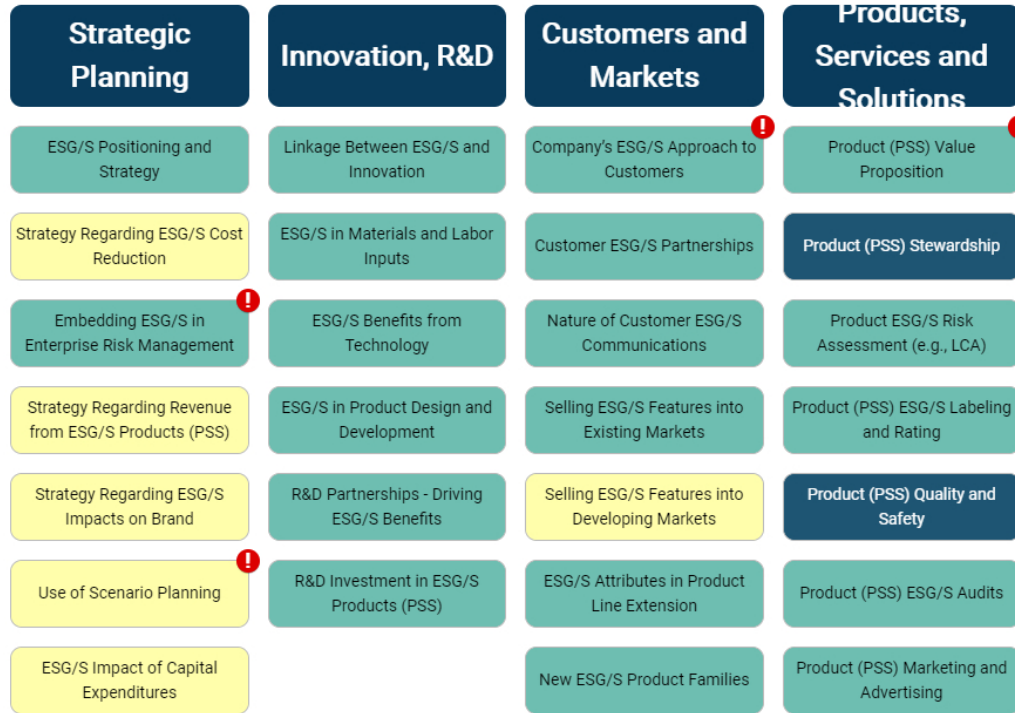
Strategic Planning

ESG/S Positioning and Strategy

Strategy Regarding ESG/S Cost Reduction

Embedding ESG/S in Enterprise Risk Management

Strategy Regarding Revenue from ESG/S Products (PSS)

Strategy Regarding ESG/S Impacts on Brand

Use of Scenario Planning

ESG/S Impact of Capital Expenditures

Innovation, R&D

Linkage Between ESG/S and Innovation

ESG/S in Materials and Labor Inputs

ESG/S Benefits from Technology

ESG/S in Product Design and Development

R&D Partnerships - Driving ESG/S Benefits

R&D Investment in ESG/S Products (PSS)

Customers and Markets

Company's ESG/S Approach to Customers

Customer ESG/S Partnerships

Nature of Customer ESG/S Communications

Selling ESG/S Features into Existing Markets

Selling ESG/S Features into Developing Markets

ESG/S Attributes in Product Line Extension

New ESG/S Product Families

Products, Services and Solutions

Product (PSS) Value Proposition

Product (PSS) Stewardship

Product ESG/S Risk Assessment (e.g., LCA)

Product (PSS) ESG/S Labeling and Rating

Product (PSS) Quality and Safety

Product (PSS) ESG/S Audits

Product (PSS) Marketing and Advertising